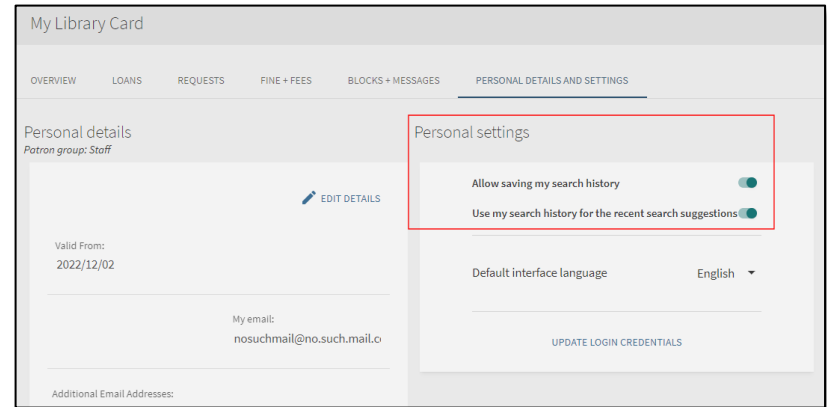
My Library Card

OVERVIEW LOANS REQUESTS FINE + FEES BLOCKS + MESSAGES PERSONAL DETAILS AND SETTINGS

Personal details
Patron group: Staff

EDIT DETAILS

Valid From:
2022/12/02

My email:
nosuchmail@no.such.mail.c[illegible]

Additional Email Addresses:

Personal settings

Allow saving my search history

Use my search history for the recent search suggestions

Default interface language English

UPDATE LOGIN CREDENTIALS